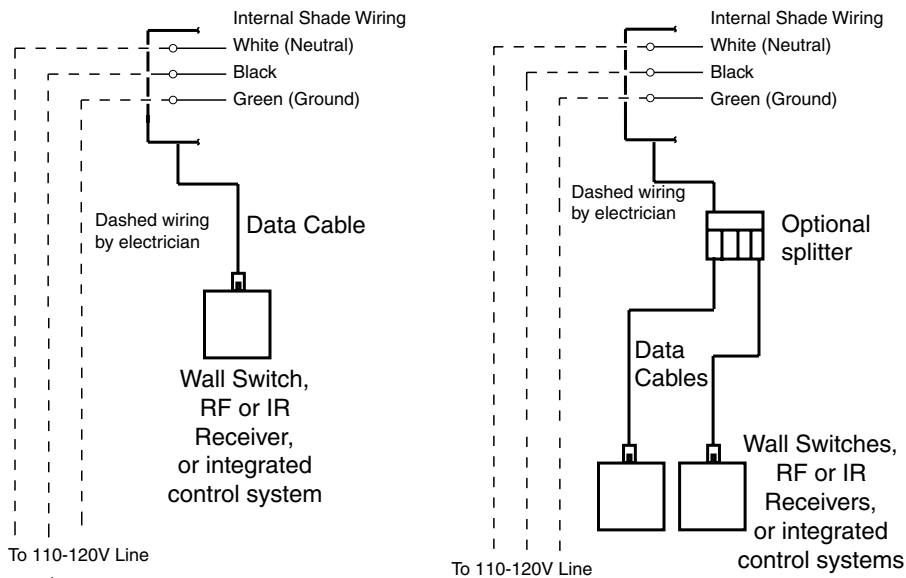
Internal Shade Wiring
White (Neutral)
Black
Green (Ground)

Dashed wiring by electrician

Data Cable

Wall Switch, RF or IR Receiver, or integrated control system

To 110-120V Line

Internal Shade Wiring
White (Neutral)
Black
Green (Ground)

Dashed wiring by electrician

Optional splitter

Data Cables

Wall Switches, RF or IR Receivers, or integrated control systems

To 110-120V Line